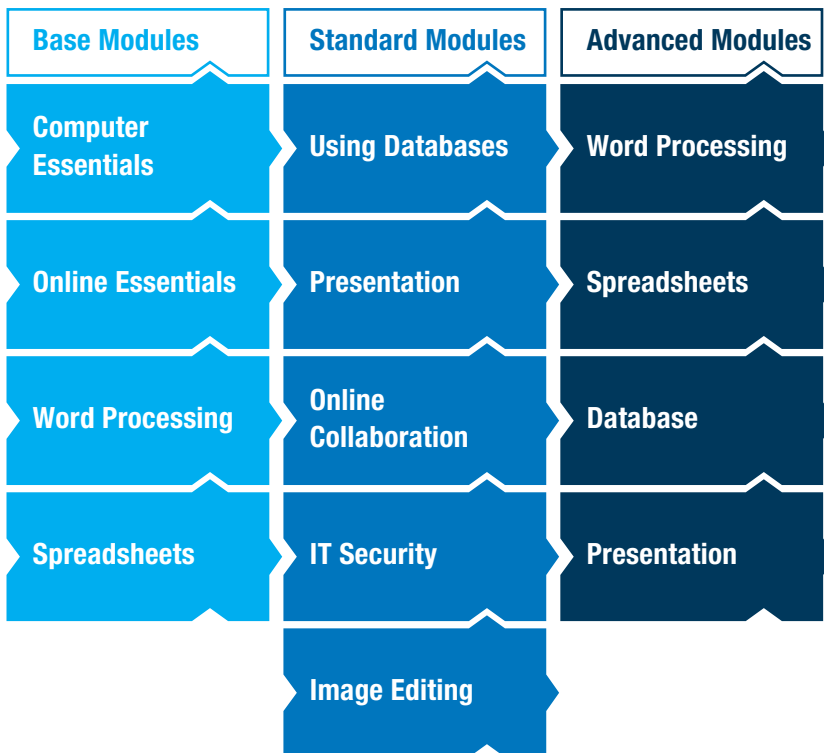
Base Modules

Computer Essentials

Online Essentials

Word Processing

Spreadsheets

Standard Modules

Using Databases

Presentation

Online Collaboration

IT Security

Image Editing

Advanced Modules

Word Processing

Spreadsheets

Database

Presentation